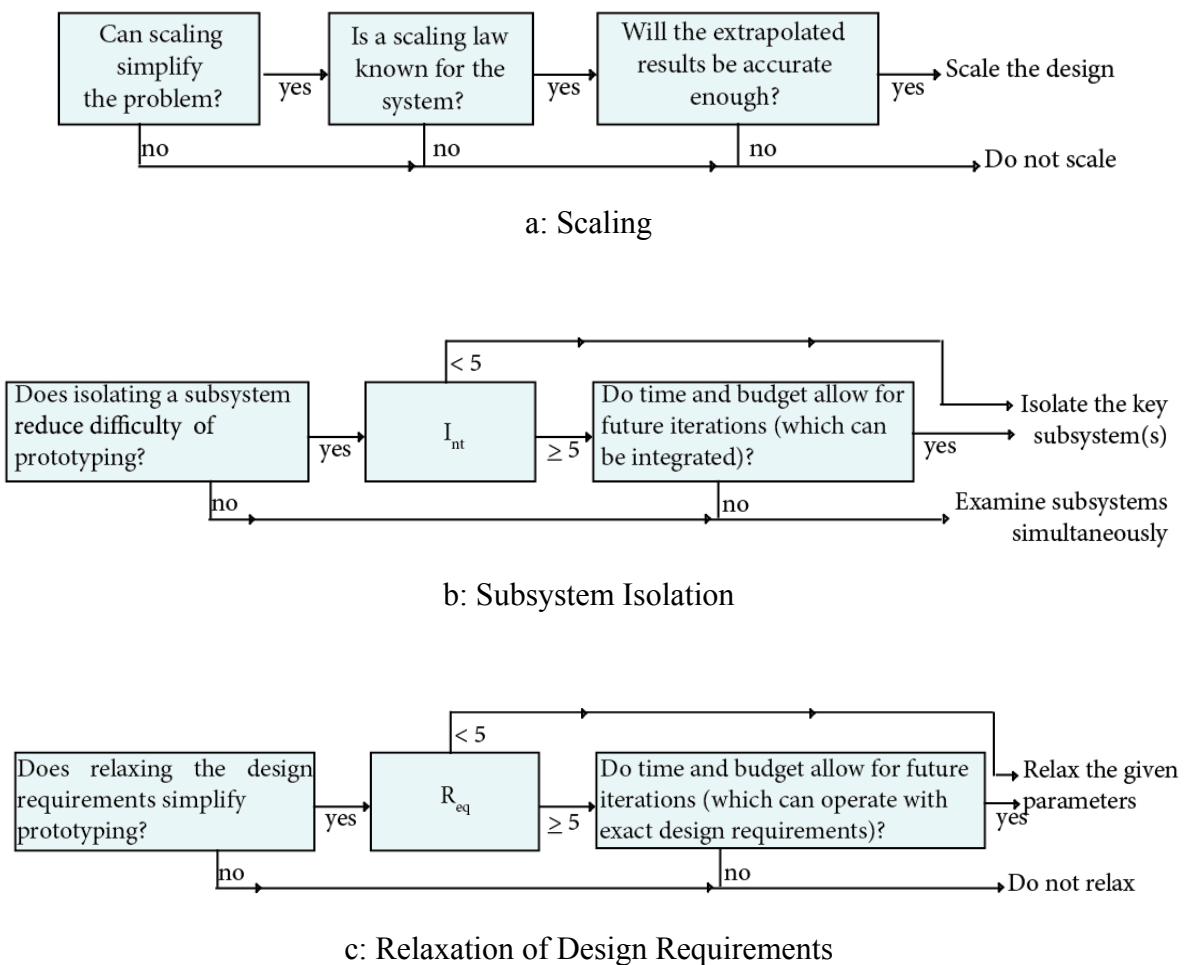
Can scaling simplify the problem?

yes

Is a scaling law known for the system?

yes

Will the extrapolated results be accurate enough?

yes

Scale the design

no

no

no

Do not scale

a: Scaling

< 5

Does isolating a subsystem reduce difficulty of prototyping?

yes

$I_{nt}$

$\geq 5$

Do time and budget allow for future iterations (which can be integrated)?

yes

Isolate the key subsystem(s)

no

no

Examine subsystems simultaneously

b: Subsystem Isolation

< 5

Does relaxing the design requirements simplify prototyping?

yes

$R_{eq}$

$\geq 5$

Do time and budget allow for future iterations (which can operate with exact design requirements)?

yes

Relax the given parameters

no

no

Do not relax

c: Relaxation of Design Requirements